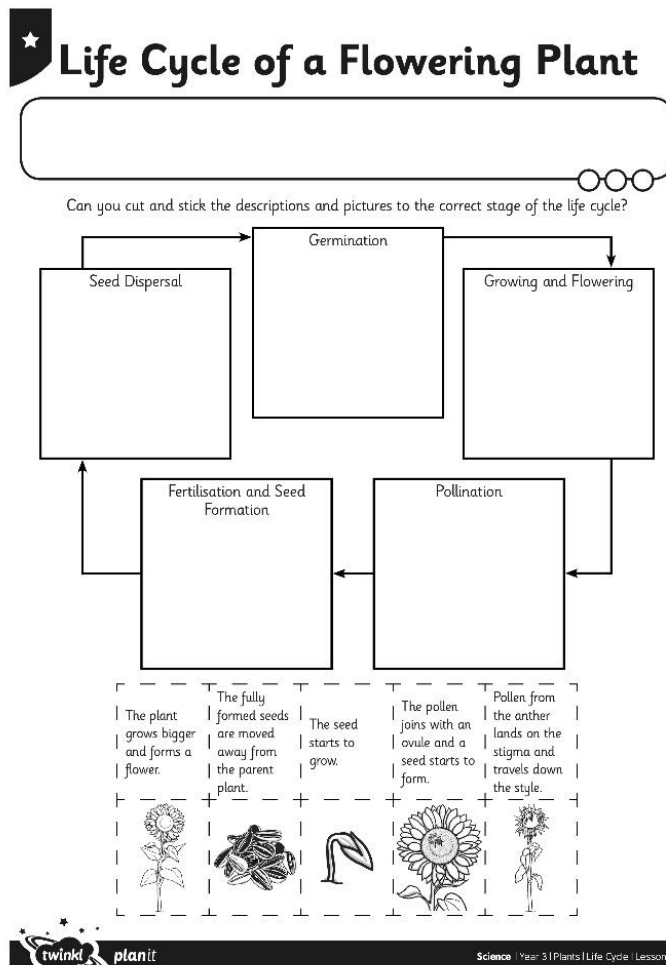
Life Cycle of a Flowering Plant

Can you cut and stick the descriptions and pictures to the correct stage of the life cycle?

Germination

Seed Dispersal

Growing and Flowering

Fertilisation and Seed Formation

Pollination

| The plant grows bigger and forms a flower. | The fully formed seeds are moved away from the parent plant. | The seed starts to grow. | The pollen joins with an ovule and a seed starts to form. | Pollen from the anther lands on the stigma and travels down the style. |
|---|---|---|---|---|

twinkl planit

Science | Year 3 | Plants | Life Cycle | Lesson